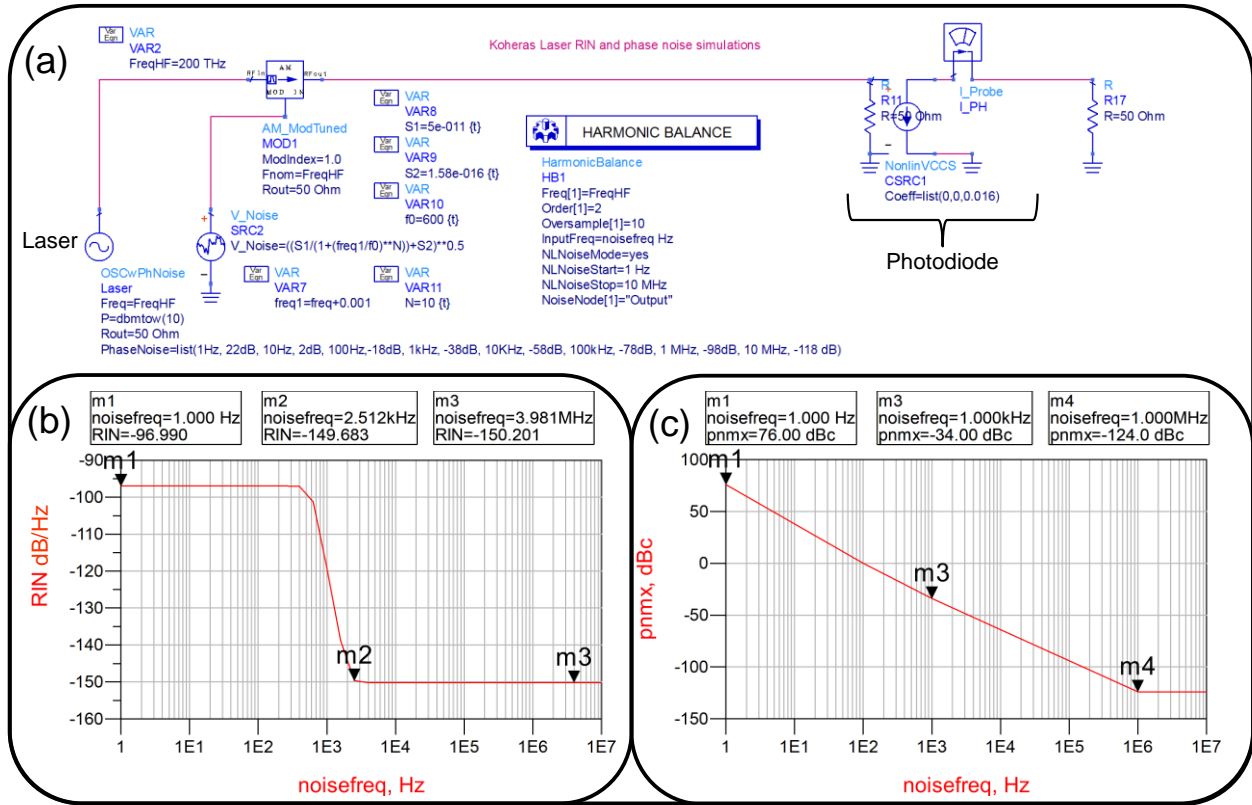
(a)

Var Eqn VAR VAR2 FreqHF=200 THz

Koheras Laser RIN and phase noise simulations

RFin AM MOD IN RFout

AM_ModTuned
MOD1
ModIndex=1.0
Fnom=FreqHF
Rout=50 Ohm

Var Eqn VAR VAR8 S1=5e-011 {t}
Var Eqn VAR VAR9 S2=1.58e-016 {t}
Var Eqn VAR VAR10 f0=600 {t}

HARMONIC BALANCE
HarmonicBalance
HB1
Freq[1]=FreqHF
Order[1]=2
Oversample[1]=10
InputFreq=noisefreq Hz
NLNoiseMode=yes
NLNoiseStart=1 Hz
NLNoiseStop=10 MHz
NoiseNode[1]="Output"

R R11 R=50 Ohm
I_Probe I_PH
R R17 R=50 Ohm
NonlinVCCS
CSRC1
Coeff=list(0,0,0.016)

Photodiode

V_Noise
SRC2
V_Noise=((S1/(1+(freq1/f0)**N))+S2)**0.5

Laser

Var Eqn VAR VAR7 freq1=freq+0.001
Var Eqn VAR VAR11 N=10 {t}

OSCwPhNoise
Laser
Freq=FreqHF
P=dbmtow(10)
Rout=50 Ohm
PhaseNoise=list(1Hz, 22dB, 10Hz, 2dB, 100Hz,-18dB, 1kHz, -38dB, 10KHz, -58dB, 100kHz, -78dB, 1 MHz, -98dB, 10 MHz, -118 dB)

(b)

| m1 | m2 | m3 |
|---|---|---|
| noisefreq=1.000 Hz RIN=-96.990 | noisefreq=2.512kHz RIN=-149.683 | noisefreq=3.981MHz RIN=-150.201 |

RIN dB/Hz
-90 -100 -110 -120 -130 -140 -150 -160
m1 m2 m3
1 1E1 1E2 1E3 1E4 1E5 1E6 1E7
noisefreq, Hz

(c)

| m1 | m3 | m4 |
|---|---|---|
| noisefreq=1.000 Hz pnmx=76.00 dBc | noisefreq=1.000kHz pnmx=-34.00 dBc | noisefreq=1.000MHz pnmx=-124.0 dBc |

pnmx, dBc
100 50 0 -50 -100 -150
m1 m3 m4
1 1E1 1E2 1E3 1E4 1E5 1E6 1E7
noisefreq, Hz